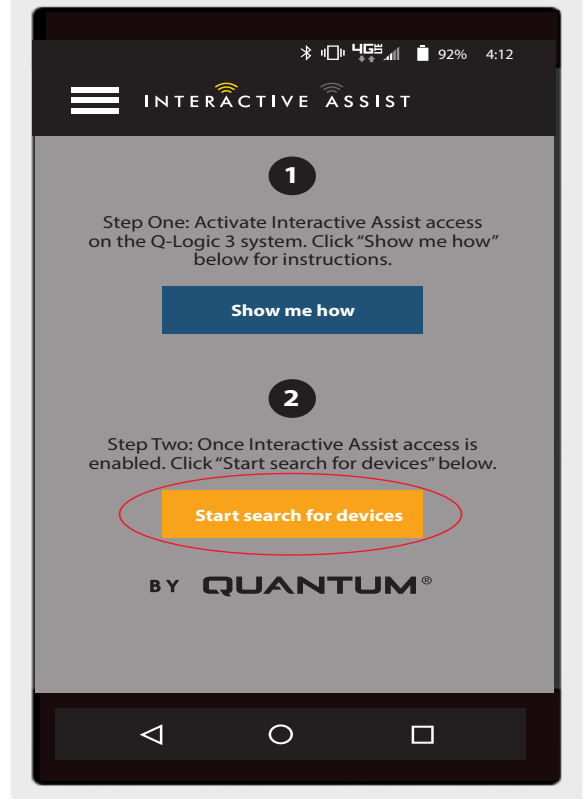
4G 92% 4:12

INTERACTIVE ASSIST

1

Step One: Activate Interactive Assist access on the Q-Logic 3 system. Click "Show me how" below for instructions.

Show me how

2

Step Two: Once Interactive Assist access is enabled. Click "Start search for devices" below.

Start search for devices

BY QUANTUM®